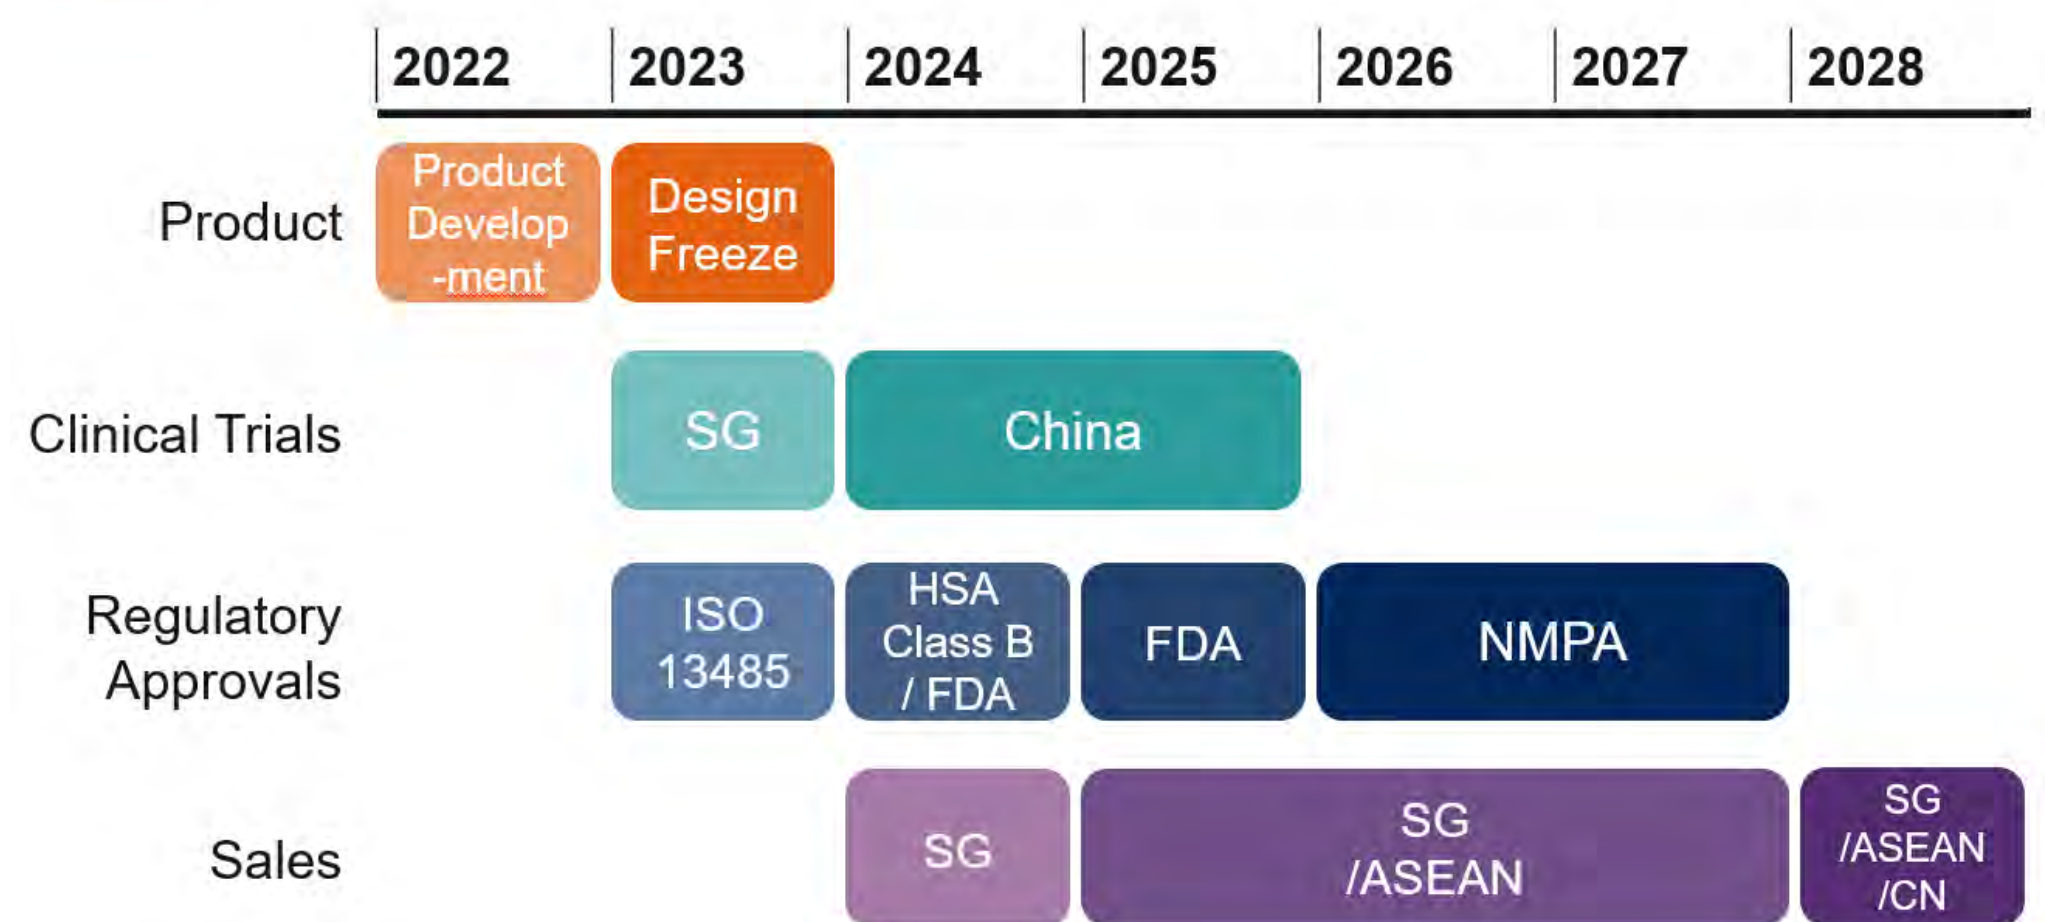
| | 2022 | 2023 | 2024 | 2025 | 2026 | 2027 | 2028 |
|---|---|---|---|---|---|---|---|
| Product | Product Develop-ment | Design Freeze | | | | | |
| Clinical Trials | | SG | China | | | | |
| Regulatory Approvals | | ISO 13485 | HSA Class B / FDA | FDA | NMPA | | |
| Sales | | | SG | SG /ASEAN | | | SG /ASEAN /CN |